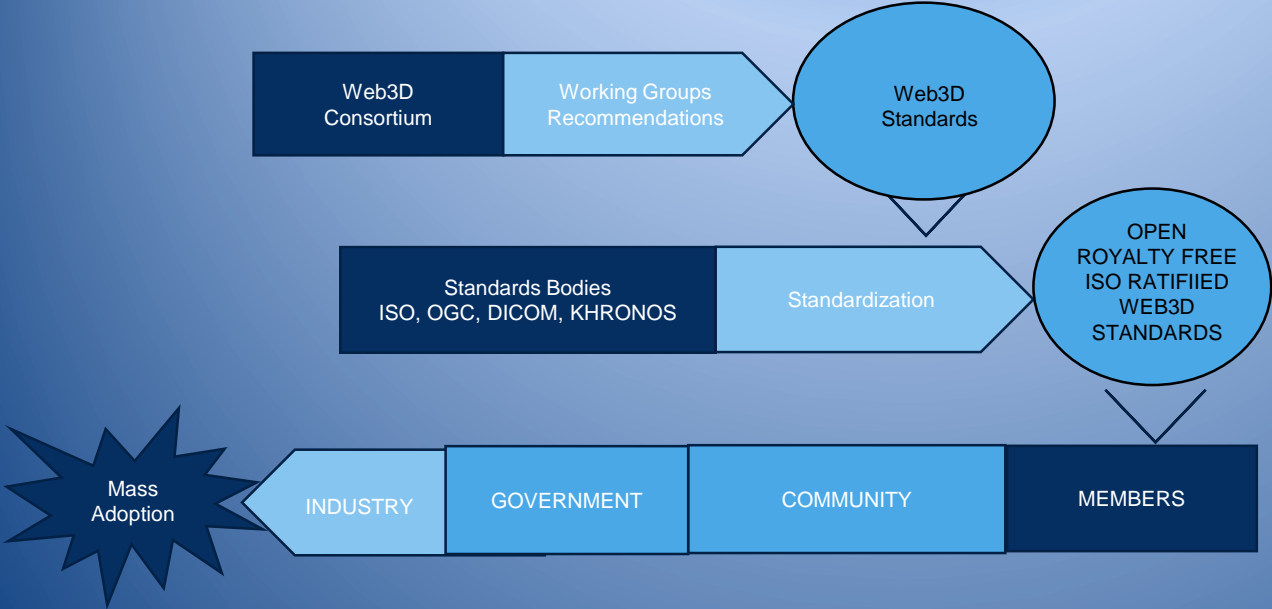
Web3D Consortium

Working Groups Recommendations

Web3D Standards

Standards Bodies ISO, OGC, DICOM, KHRONOS

Standardization

OPEN ROYALTY FREE ISO RATIFIIED WEB3D STANDARDS

MEMBERS

COMMUNITY

GOVERNMENT

INDUSTRY

Mass Adoption